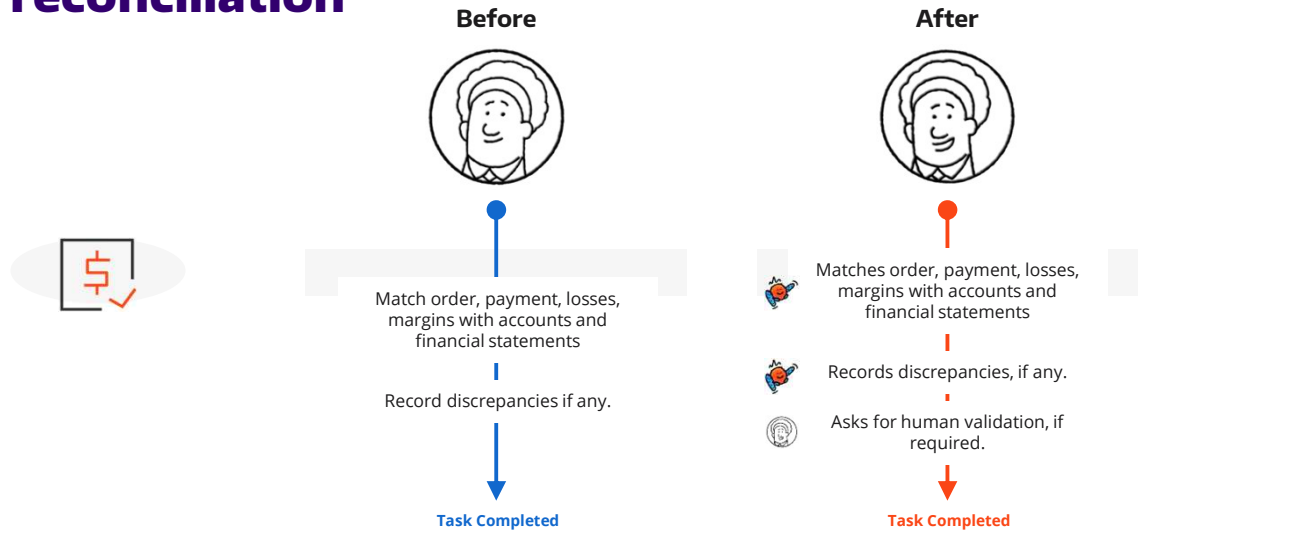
reconciliation

Before

After

Match order, payment, losses, margins with accounts and financial statements

Record discrepancies if any.

Task Completed

Matches order, payment, losses, margins with accounts and financial statements

Records discrepancies, if any.

Asks for human validation, if required.

Task Completed